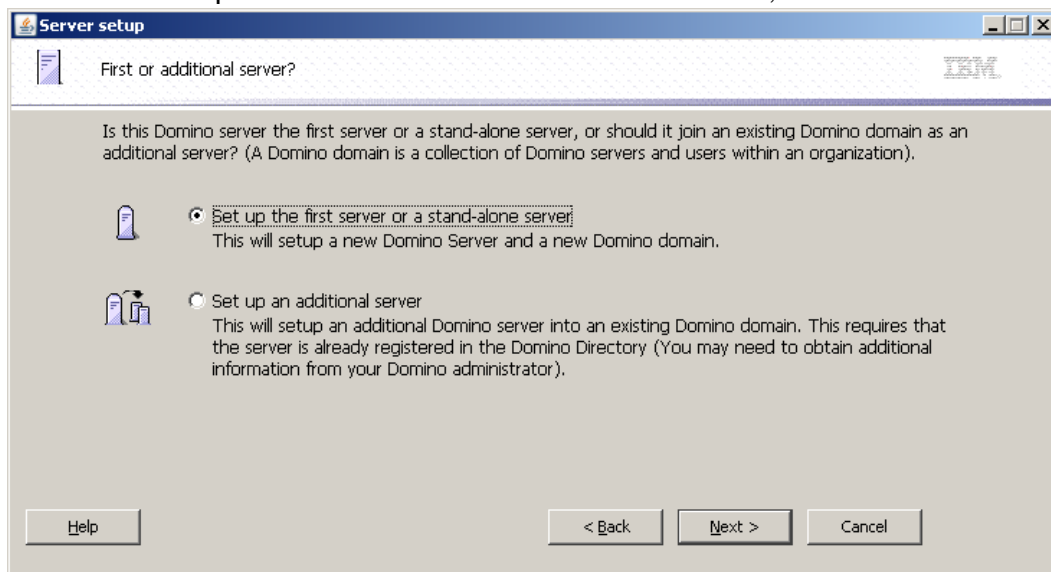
Server setup

First or additional server?

IBM

Is this Domino server the first server or a stand-alone server, or should it join an existing Domino domain as an additional server? (A Domino domain is a collection of Domino servers and users within an organization).

Set up the first server or a stand-alone server
This will setup a new Domino Server and a new Domino domain.

Set up an additional server
This will setup an additional Domino server into an existing Domino domain. This requires that the server is already registered in the Domino Directory (You may need to obtain additional information from your Domino administrator).

Help

< Back

Next >

Cancel